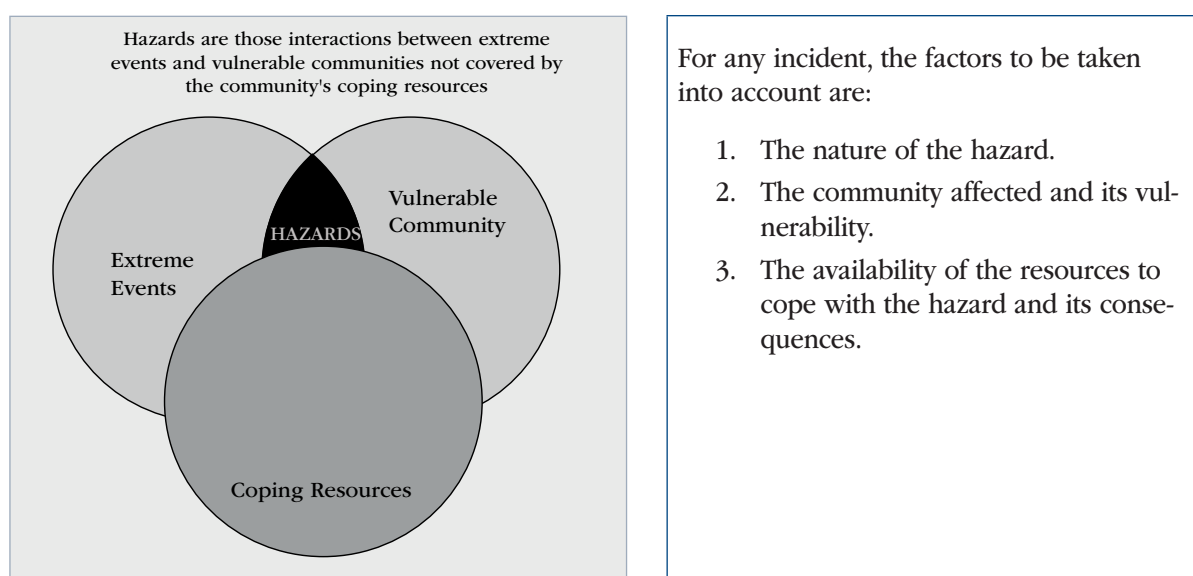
Hazards are those interactions between extreme events and vulnerable communities not covered by the community's coping resources

HAZARDS

Vulnerable Community

Extreme Events

Coping Resources

For any incident, the factors to be taken into account are:

1. The nature of the hazard.
2. The community affected and its vulnerability.
3. The availability of the resources to cope with the hazard and its consequences.